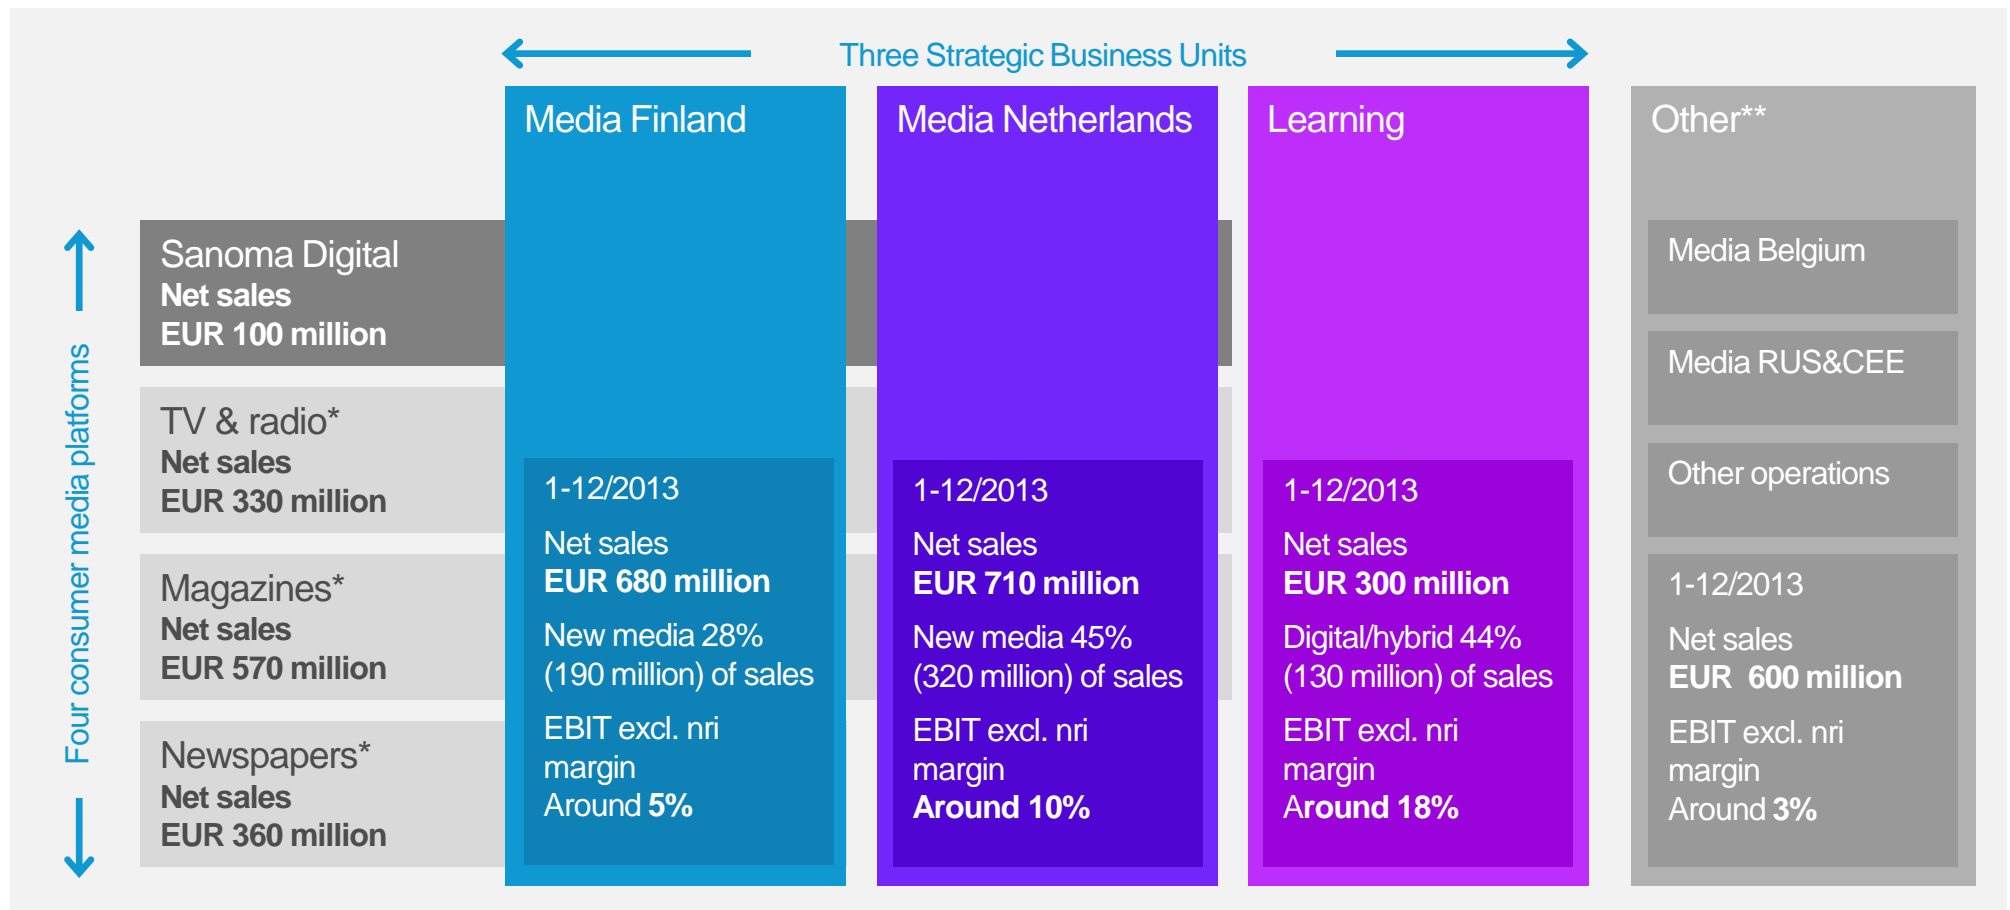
Three Strategic Business Units

Four consumer media platforms

Sanoma Digital
Net sales
EUR 100 million

TV & radio*
Net sales
EUR 330 million

Magazines*
Net sales
EUR 570 million

Newspapers*
Net sales
EUR 360 million

Media Finland

1-12/2013
Net sales
EUR 680 million
New media 28% (190 million) of sales
EBIT excl. nri margin
Around 5%

Media Netherlands

1-12/2013
Net sales
EUR 710 million
New media 45% (320 million) of sales
EBIT excl. nri margin
Around 10%

Learning

1-12/2013
Net sales
EUR 300 million
Digital/hybrid 44% (130 million) of sales
EBIT excl. nri margin
Around 18%

Other**

Media Belgium

Media RUS&CEE

Other operations

1-12/2013
Net sales
EUR 600 million
EBIT excl. nri margin
Around 3%